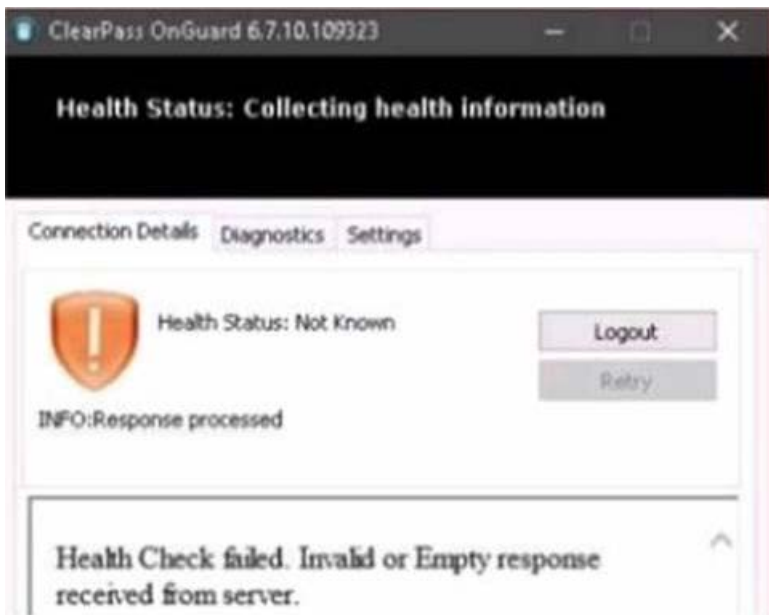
ClearPass OnGuard 6.7.10.109323

Health Status: Collecting health information

Connection Details
Diagnostics
Settings

Health Status: Not Known

Logout
Retry

INFO:Response processed

Health Check failed. Invalid or Empty response received from server.